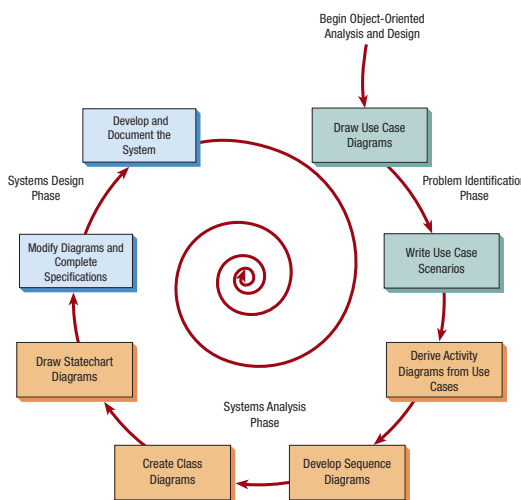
Begin Object-Oriented Analysis and Design

Draw Use Case Diagrams

Problem Identificatio
Phase

Write Use Case Scenarios

Derive Activity Diagrams from Use Cases

Develop Sequence Diagrams

Create Class Diagrams

Draw Statechart Diagrams

Modify Diagrams and Complete Specifications

Systems Design Phase

Develop and Document the System

Systems Analysis Phase